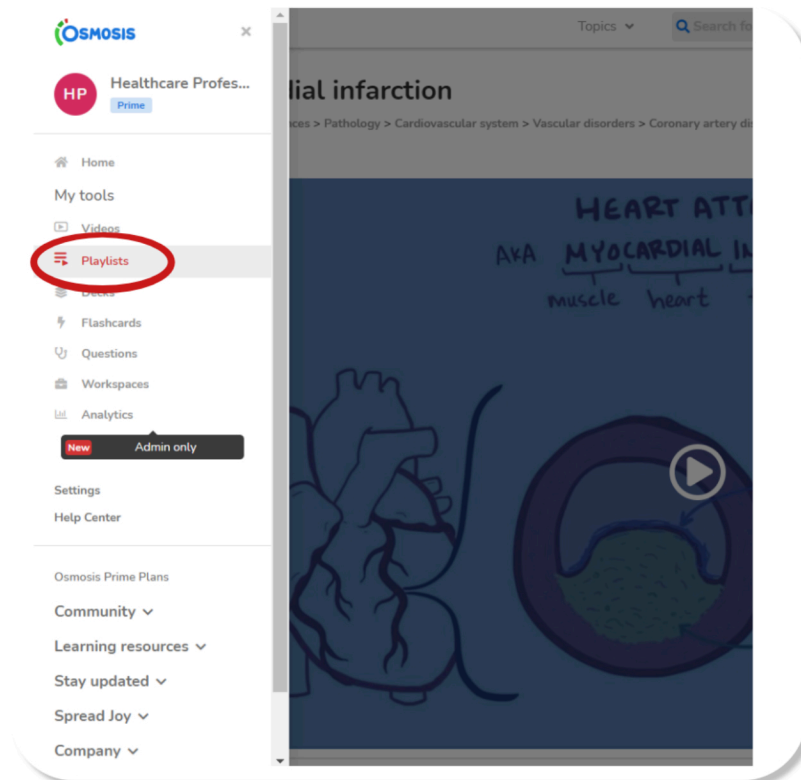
Osmosis

×

HP Healthcare Profes...
Prime

Home
My tools
Videos
Playlists
Decks
Flashcards
Questions
Workspaces
Analytics
New Admin only

Settings
Help Center

Osmosis Prime Plans
Community
Learning resources
Stay updated
Spread Joy
Company

Topics
Search fo

dial infarction
nces > Pathology > Cardiovascular system > Vascular disorders > Coronary artery di

HEART ATT
AKA MYOCARDIAL IN
muscle heart